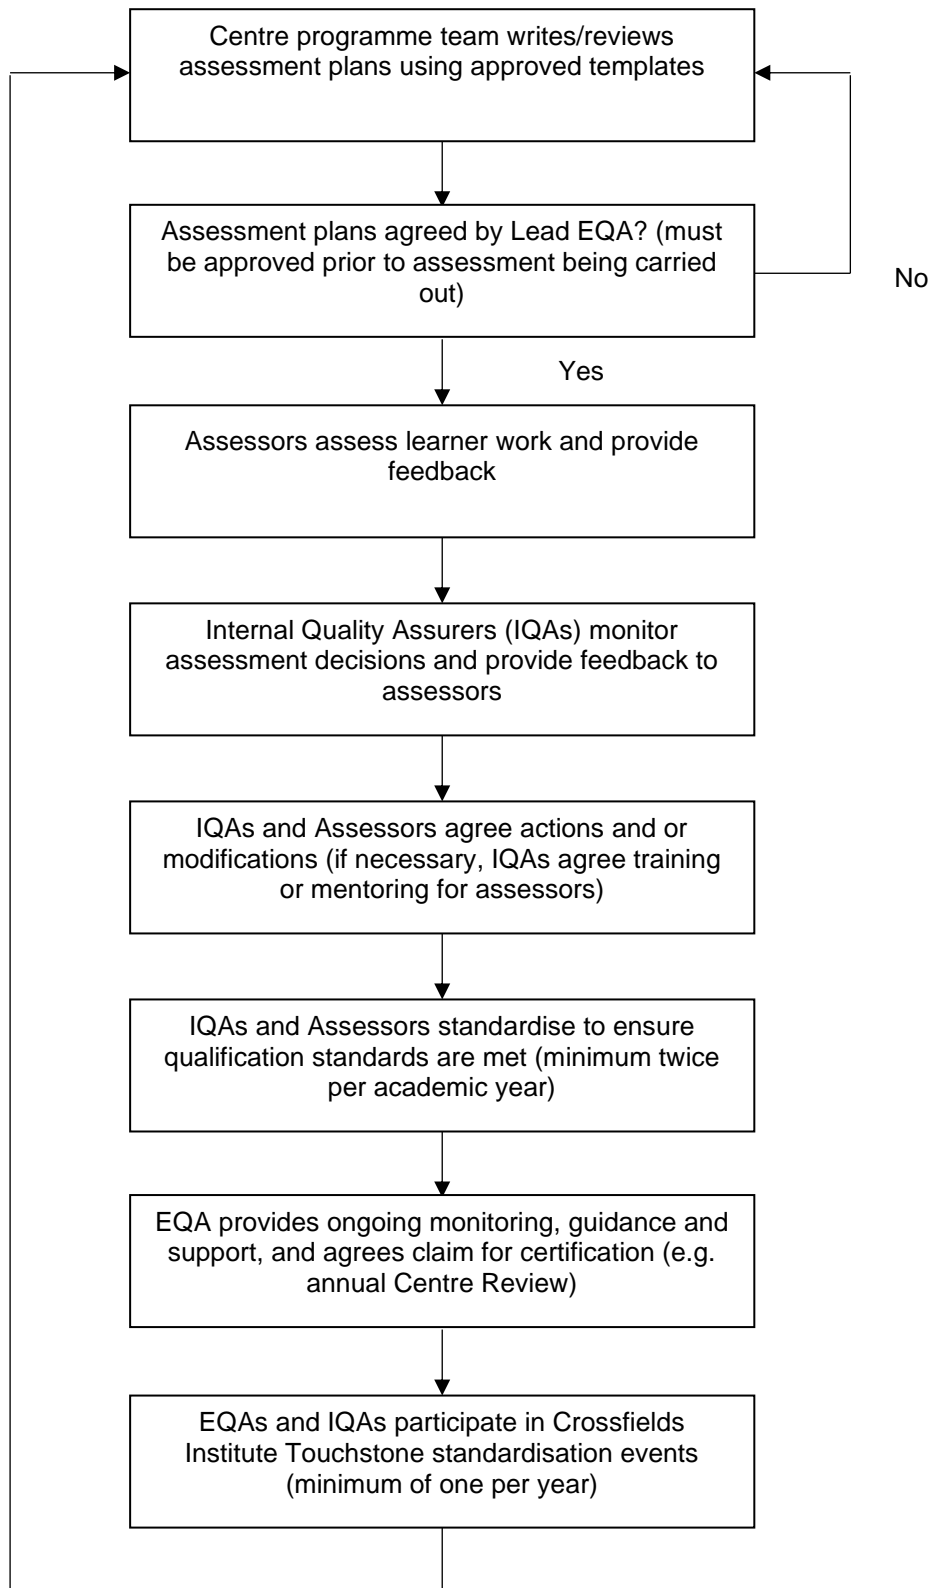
Centre programme team writes/reviews assessment plans using approved templates

Assessment plans agreed by Lead EQA? (must be approved prior to assessment being carried out)

No

Yes

Assessors assess learner work and provide feedback

Internal Quality Assurers (IQAs) monitor assessment decisions and provide feedback to assessors

IQAs and Assessors agree actions and or modifications (if necessary, IQAs agree training or mentoring for assessors)

IQAs and Assessors standardise to ensure qualification standards are met (minimum twice per academic year)

EQA provides ongoing monitoring, guidance and support, and agrees claim for certification (e.g. annual Centre Review)

EQAs and IQAs participate in Crossfields Institute Touchstone standardisation events (minimum of one per year)